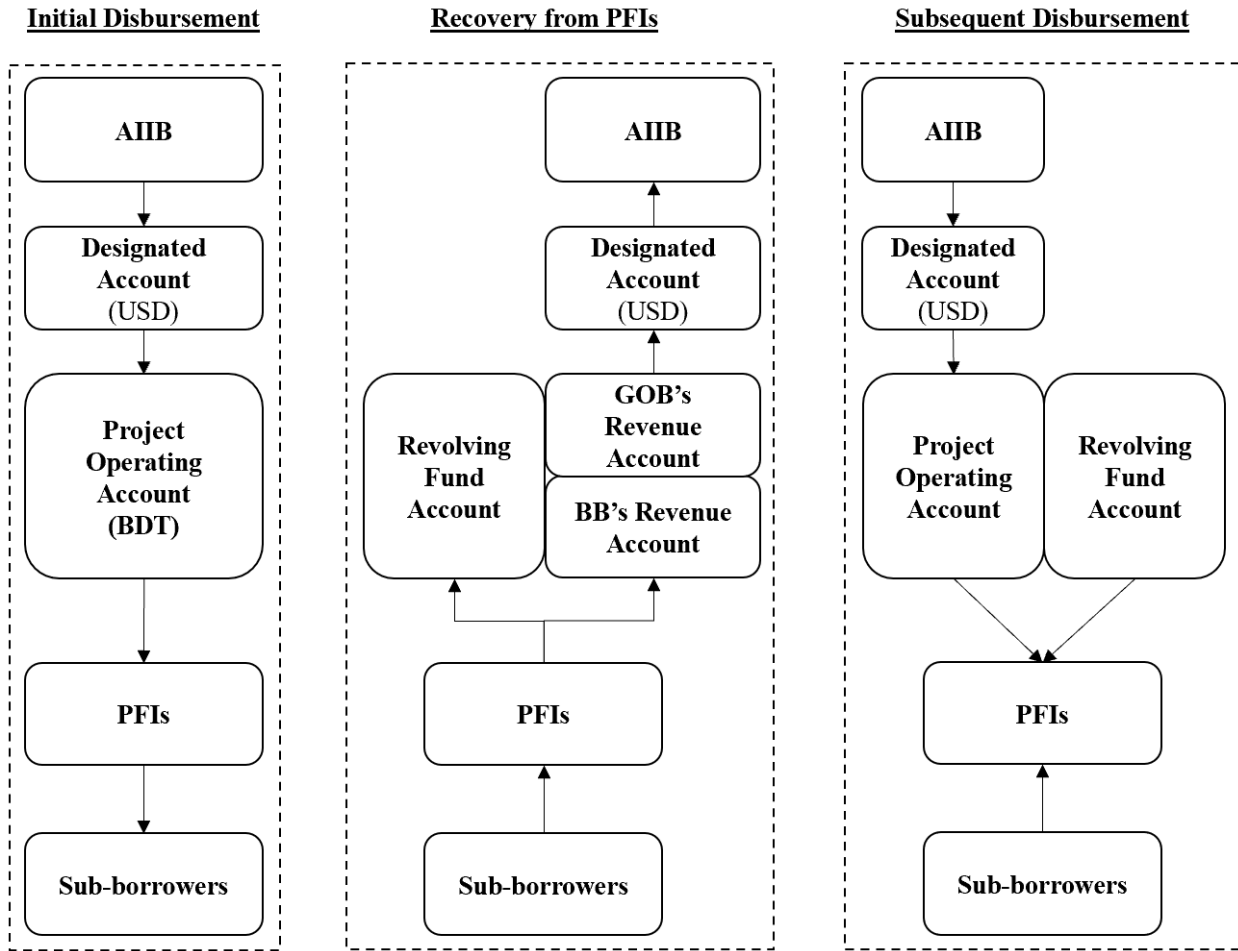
Initial Disbursement

AIIB

Designated Account (USD)

Project Operating Account (BDT)

PFIs

Sub-borrowers

Recovery from PFIs

AIIB

Designated Account (USD)

Revolving Fund Account

GOB's Revenue Account

BB's Revenue Account

PFIs

Sub-borrowers

Subsequent Disbursement

AIIB

Designated Account (USD)

Project Operating Account

Revolving Fund Account

PFIs

Sub-borrowers